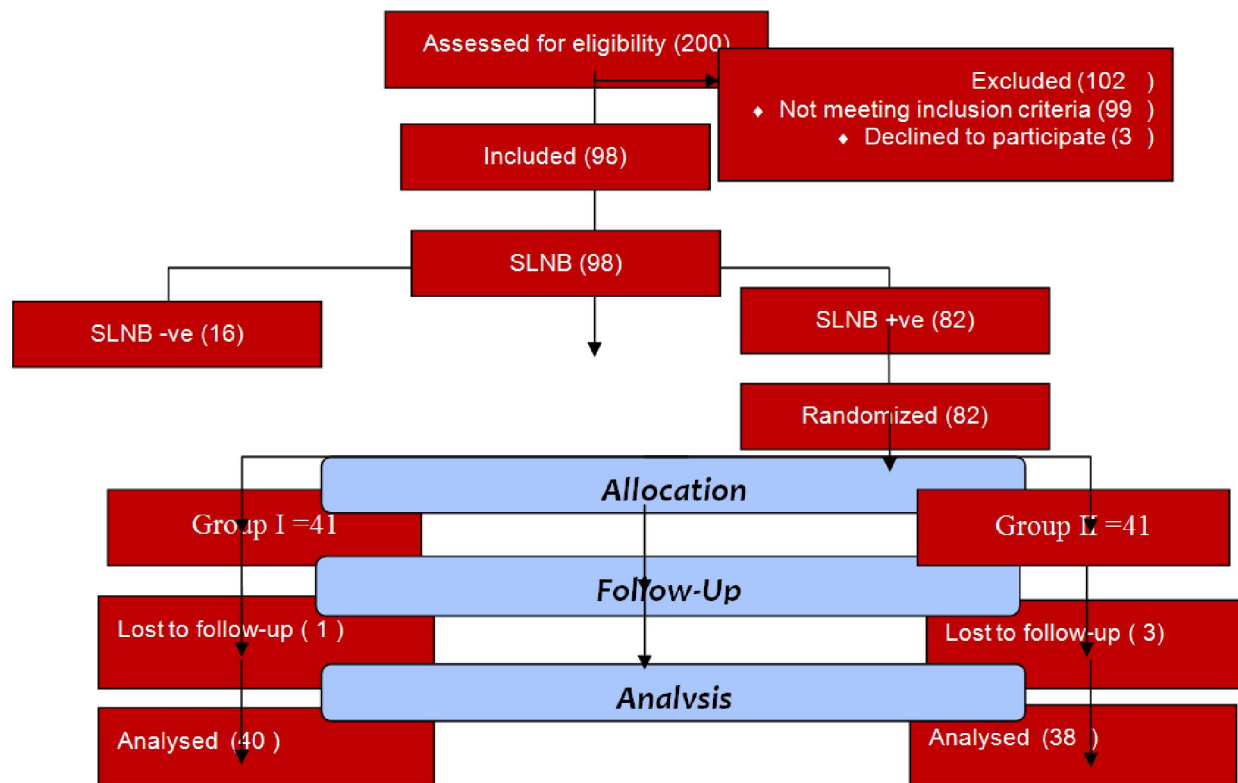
Assessed for eligibility (200)

Excluded (102 )
♦ Not meeting inclusion criteria (99 )
♦ Declined to participate (3 )

Included (98)

SLNB (98)

SLNB -ve (16)

SLNB +ve (82)

Randomized (82)

Allocation

Group I =41

Group II =41

Follow-Up

Lost to follow-up ( 1 )

Lost to follow-up ( 3)

Analysis

Analysed (40 )

Analysed (38 )